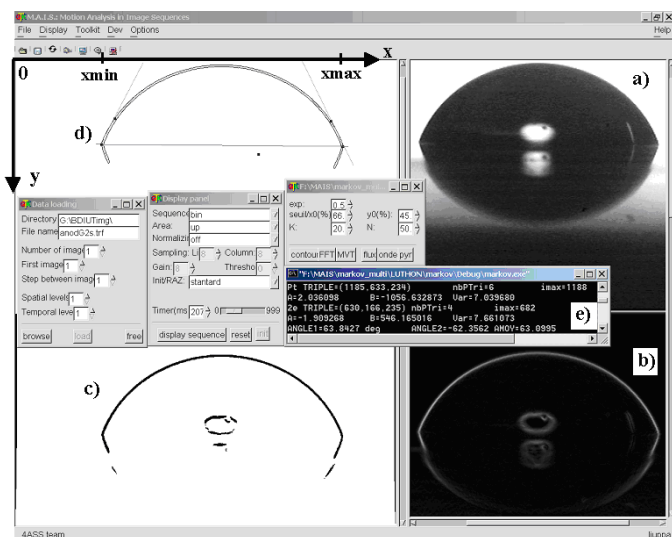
M.A.I.S.: Motion Analysis in Image Sequences
File Display Toolkit Dev Options
Help

0
xmin
xmax
X
y
a)
d)
b)
c)
e)

Data loading
Directory G:\BDIUTimg\
File name anodG2s.trf
Number of image 1
First image 1
Step between imag 1
Spatial levels 1
Temporal level 1
browse load free

Display panel
Sequence bin
Area: up
Normalizi off
Sampling: L 8 Column 8
Gain 0 Thresho 0
Init/RAZ standard
Timer(ms 207 0 999
display sequence reset init

F:\MA18\markov_m
exp. 0.5
seuil/x0(%) 66. y0(%): 45.
K: 20. N: 50.
contour FFT MVT flux onde pyr

"F:\MA18\markov_multi\LUTHON\markov\Debug\markov.exe"
Pt TRIPLE=(1185.633.234) nbPTri=6 imax=1188
A=2.036098 B=-1056.632873 Var=7.039680
Ze TRIPLE=(630,166.235) nbPTri=4 imax=682
A=-1.909268 B=546.165016 Var=7.661073
ANGLE1=63.8427 deg ANGLE2=-62.3562 AMOY=63.0995

4ASS team
luppa